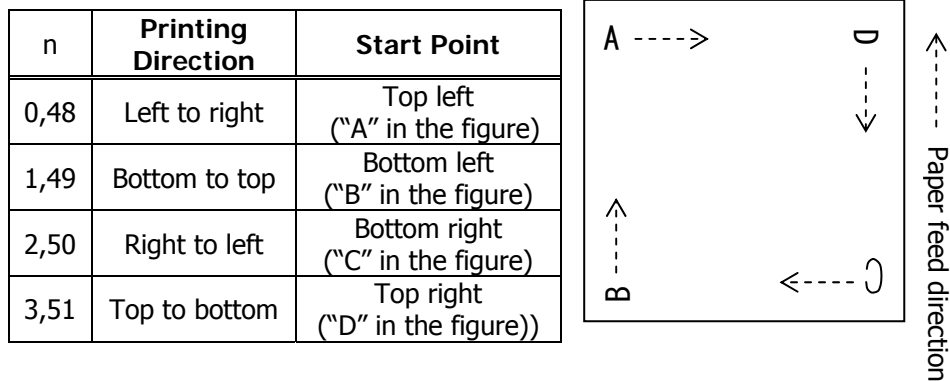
| n | Printing Direction | Start Point |
|---|---|---|
| 0,48 | Left to right | Top left ("A" in the figure) |
| 1,49 | Bottom to top | Bottom left ("B" in the figure) |
| 2,50 | Right to left | Bottom right ("C" in the figure) |
| 3,51 | Top to bottom | Top right ("D" in the figure)) |

A

D

B

C

Paper feed direction